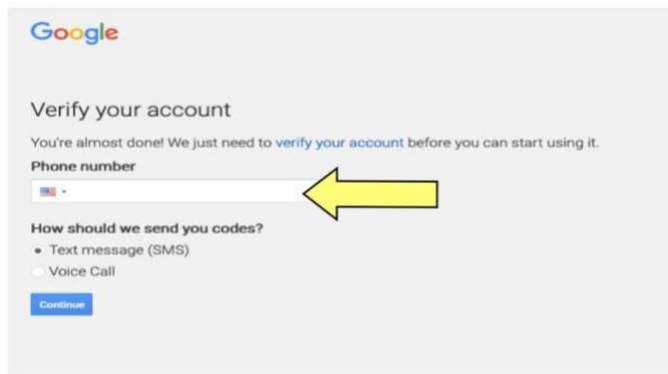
Google

Verify your account

You're almost done! We just need to verify your account before you can start using it.

Phone number

How should we send you codes?

Text message (SMS)

Voice Call

Continue